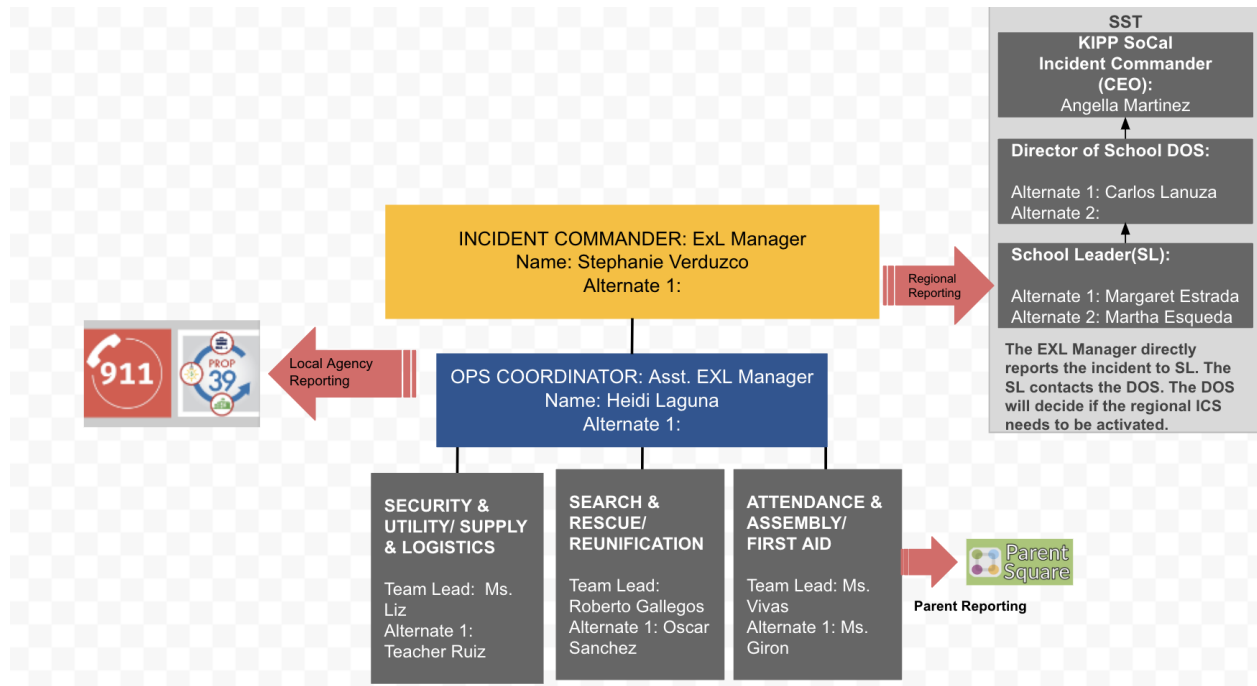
SST

KIPP SoCal
Incident Commander
(CEO):
Angella Martinez

Director of School DOS:

Alternate 1: Carlos Lanuza
Alternate 2:

School Leader(SL):

Alternate 1: Margaret Estrada
Alternate 2: Martha Esqueda

The EXL Manager directly reports the incident to SL. The SL contacts the DOS. The DOS will decide if the regional ICS needs to be activated.

INCIDENT COMMANDER: ExL Manager
Name: Stephanie Verduzco
Alternate 1:

Regional Reporting

911

PROP 39

Local Agency Reporting

OPS COORDINATOR: Asst. EXL Manager
Name: Heidi Laguna
Alternate 1:

SECURITY & UTILITY/ SUPPLY & LOGISTICS

Team Lead: Ms. Liz
Alternate 1: Teacher Ruiz

SEARCH & RESCUE/ REUNIFICATION

Team Lead: Roberto Gallegos
Alternate 1: Oscar Sanchez

ATTENDANCE & ASSEMBLY/ FIRST AID

Team Lead: Ms. Vivas
Alternate 1: Ms. Giron

Parent Square

Parent Reporting